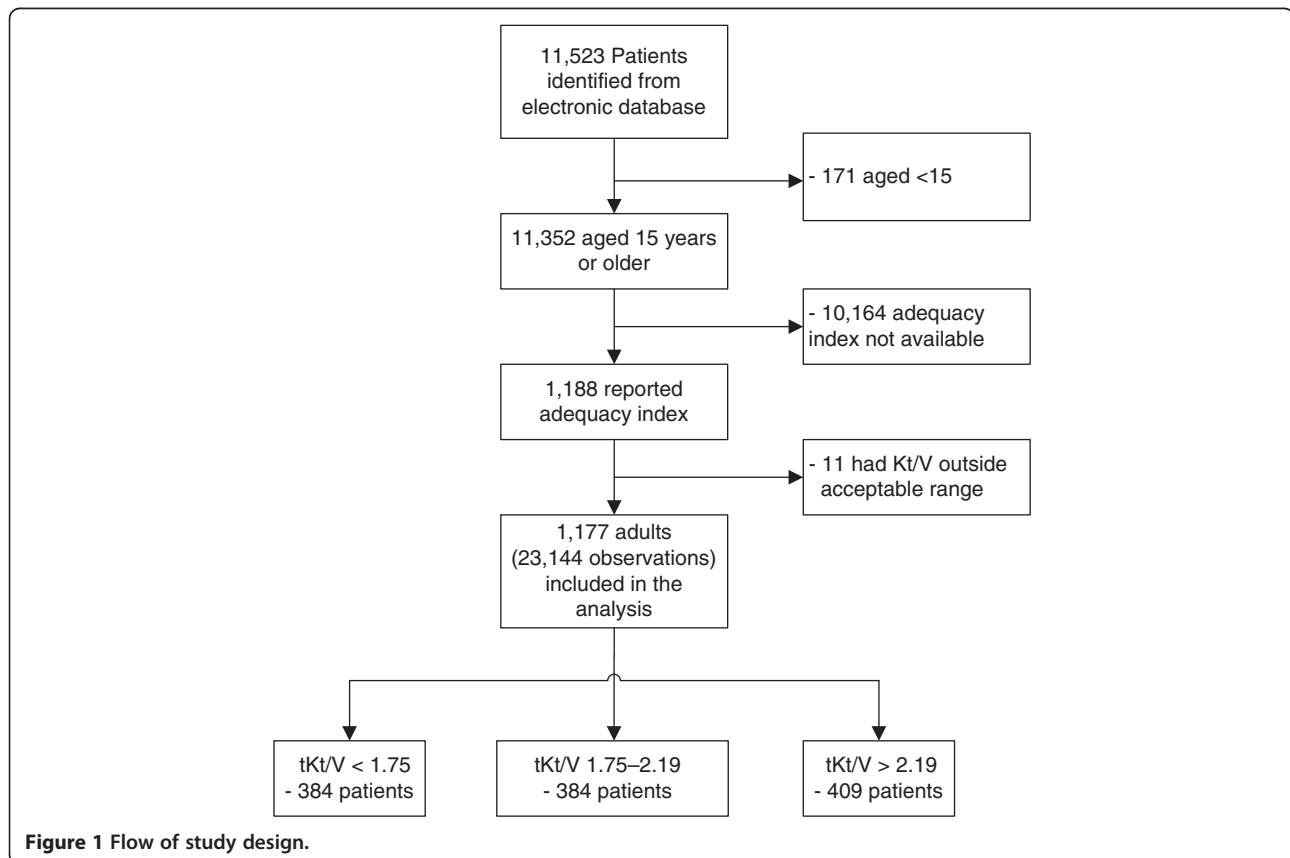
11,523 Patients identified from electronic database

- 171 aged <15

11,352 aged 15 years or older

- 10,164 adequacy index not available

1,188 reported adequacy index

- 11 had Kt/V outside acceptable range

1,177 adults (23,144 observations) included in the analysis

tKt/V < 1.75 - 384 patients

tKt/V 1.75–2.19 - 384 patients

tKt/V > 2.19 - 409 patients

**Figure 1 Flow of study design.**